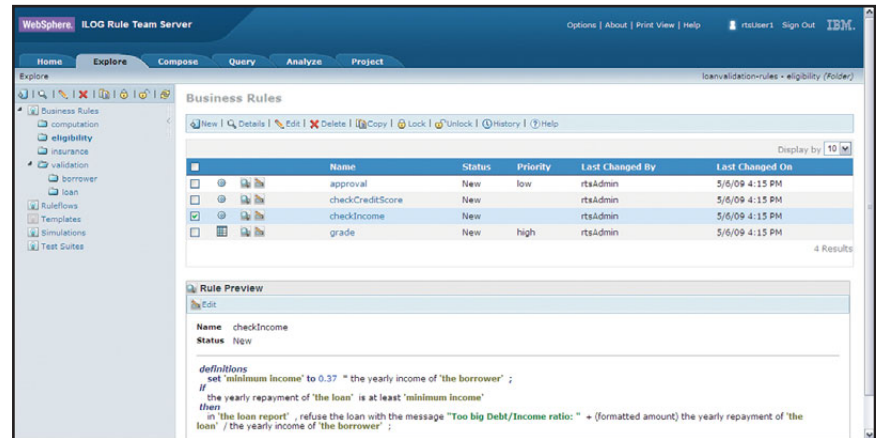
WebSphere. ILOG Rule Team Server

Options | About | Print View | Help rtsUser1 Sign Out IBM.

Home Explore Compose Query Analyze Project

Explore

loanvalidation-rules - eligibility (Folder)

Business Rules
computation
eligibility
insurance
validation
borrower
loan
Ruleflows
Templates
Simulations
Test Suites

Business Rules

New | Details | Edit | Delete | Copy | Lock | Unlock | History | Help

Display by 10

| | Name | Status | Priority | Last Changed By | Last Changed On |
|---|---|---|---|---|---|
| | approval | New | low | rtsAdmin | 5/6/09 4:15 PM |
| | checkCreditScore | New | | rtsAdmin | 5/6/09 4:15 PM |
| | checkIncome | New | | rtsAdmin | 5/6/09 4:15 PM |
| | grade | New | high | rtsAdmin | 5/6/09 4:15 PM |

4 Results

Rule Preview

Edit

Name checkIncome
Status New

definitions
set 'minimum income' to 0.37 * the yearly income of 'the borrower' ;
if
the yearly repayment of 'the loan' is at least 'minimum income'
then
in 'the loan report' , refuse the loan with the message "Too big Debt/Income ratio: " + (formatted amount) the yearly repayment of 'the loan' / the yearly income of 'the borrower' ;